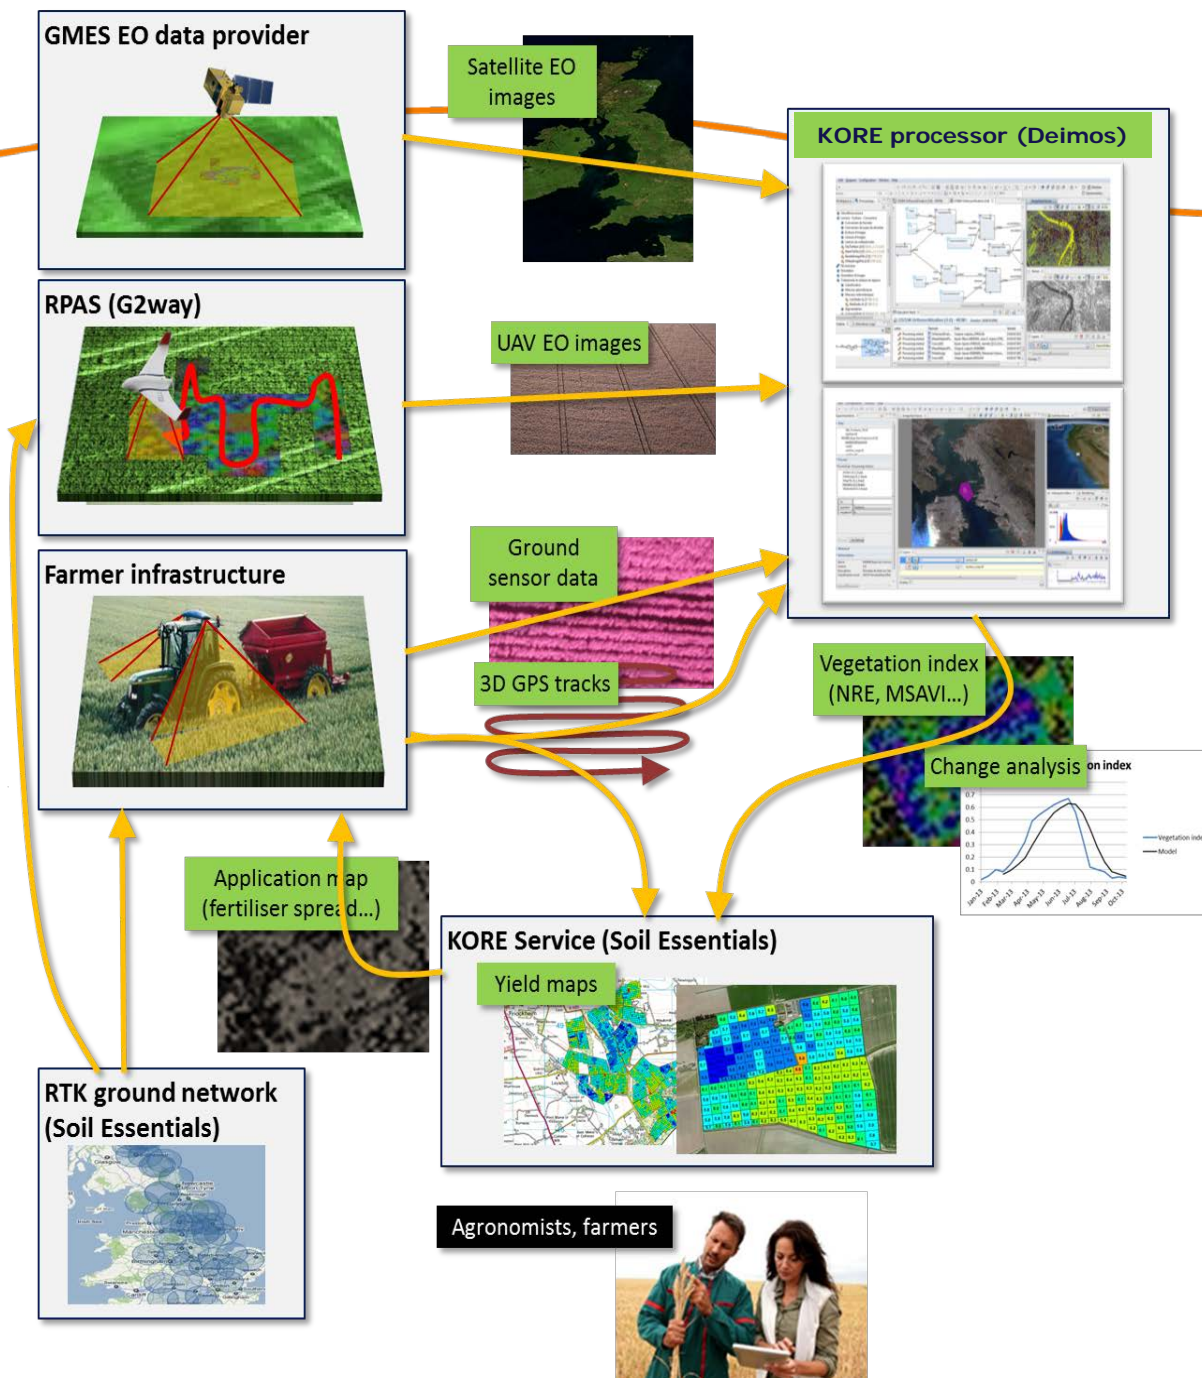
GMES EO data provider

Satellite EO images

KORE processor (Deimos)

RPAS (G2way)

UAV EO images

Farmer infrastructure

Ground sensor data

3D GPS tracks

Vegetation index (NRE, MSAVI...)

Change analysis

on index

0.7
0.6
0.5
0.4
0.3
0.2
0.1
0

Jan-13 Feb-13 Mar-13 Apr-13 May-13 Jun-13 Jul-13 Aug-13 Sep-13 Oct-13

Vegetation index
Model

Application map (fertiliser spread...)

KORE Service (Soil Essentials)

Yield maps

RTK ground network (Soil Essentials)

Agronomists, farmers